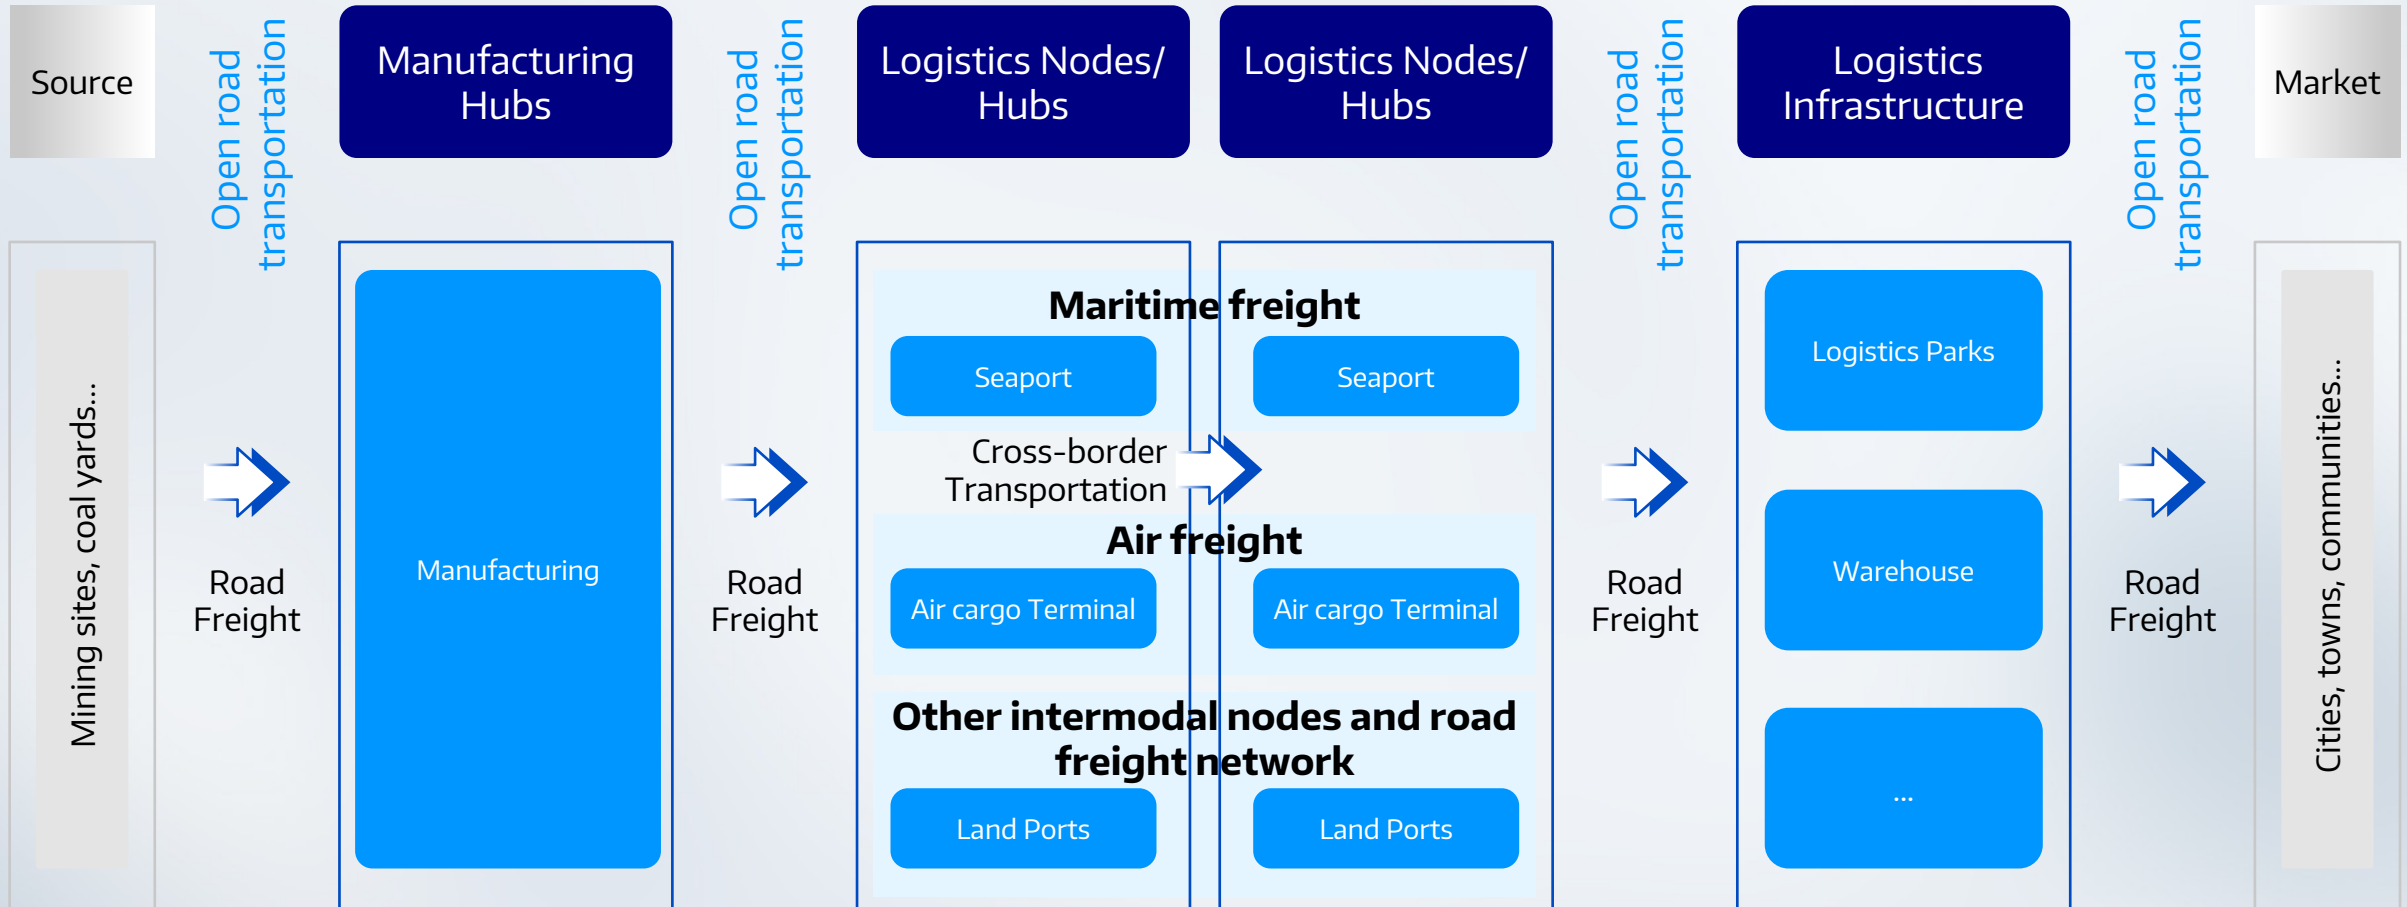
Source

Open road transportation

Manufacturing Hubs

Open road transportation

Logistics Nodes/ Hubs

Logistics Nodes/ Hubs

Open road transportation

Logistics Infrastructure

Open road transportation

Market

Mining sites, coal yards...

Road Freight

Manufacturing

Road Freight

Maritime freight

Seaport

Seaport

Cross-border Transportation

Air freight

Air cargo Terminal

Air cargo Terminal

Other intermodal nodes and road freight network

Land Ports

Land Ports

Road Freight

Logistics Parks

Warehouse

...

Road Freight

Cities, towns, communities...